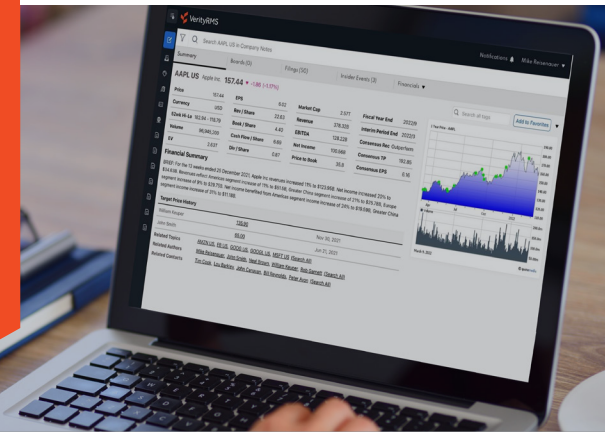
VerityRMS

Search AAPL US in Company Notes

Notifications Mike Reisenauer

Summary Boards (0) Filings (50) Insider Events (3) Financials

AAPL US Apple Inc. 157.44 -1.86 (-1.17%)

| Price | 157.44 | EPS | 6.02 | Market Cap | 2.57T | Fiscal Year End | 2022/9 |
|---|---|---|---|---|---|---|---|
| Currency | USD | Rev / Share | 22.83 | Revenue | 378.32B | Interim Period End | 2022/3 |
| 52wk Hi-Lo | 182.94 - 118.79 | Book / Share | 4.40 | EBITDA | 128.22B | Consensus Rec | Outperform |
| Volume | 96,948,330 | Cash Flow / Share | 6.60 | Net Income | 100.56B | Consensus TP | 192.85 |
| SV | 2.83T | Div / Share | 0.87 | Price to Book | 35.8 | Consensus EPS | 6.16 |

Financial Summary

BRIEF: For the 13 weeks ended 25 December 2021, Apple Inc revenues increased 11% to $123.95B. Net income increased 20% to $34.63B. Revenues reflect Americas segment increase of 11% to $51.5B, Greater China segment increase of 21% to $25.78B, Europe segment increase of 9% to $29.75B. Net income benefited from Americas segment income increase of 24% to $18.05B, Greater China segment income increase of 31% to $11.18B.

Target Price History

William Kruger 135.00
John Smith 80.00 Nov 30, 2021
Jun 21, 2021

Related Topics AMZN US, FB US, GOOG US, GOOGL US, MSFT US (Search All)
Related Authors Mike Reisenauer, John Smith, Ned Brown, William Kruger, Rob Garrett (Search All)
Related Contacts Tim Cook, Lou Barkley, John Carson, Bill Reynolds, Peter Azar (Search All)

Search all tags Add to Favorites